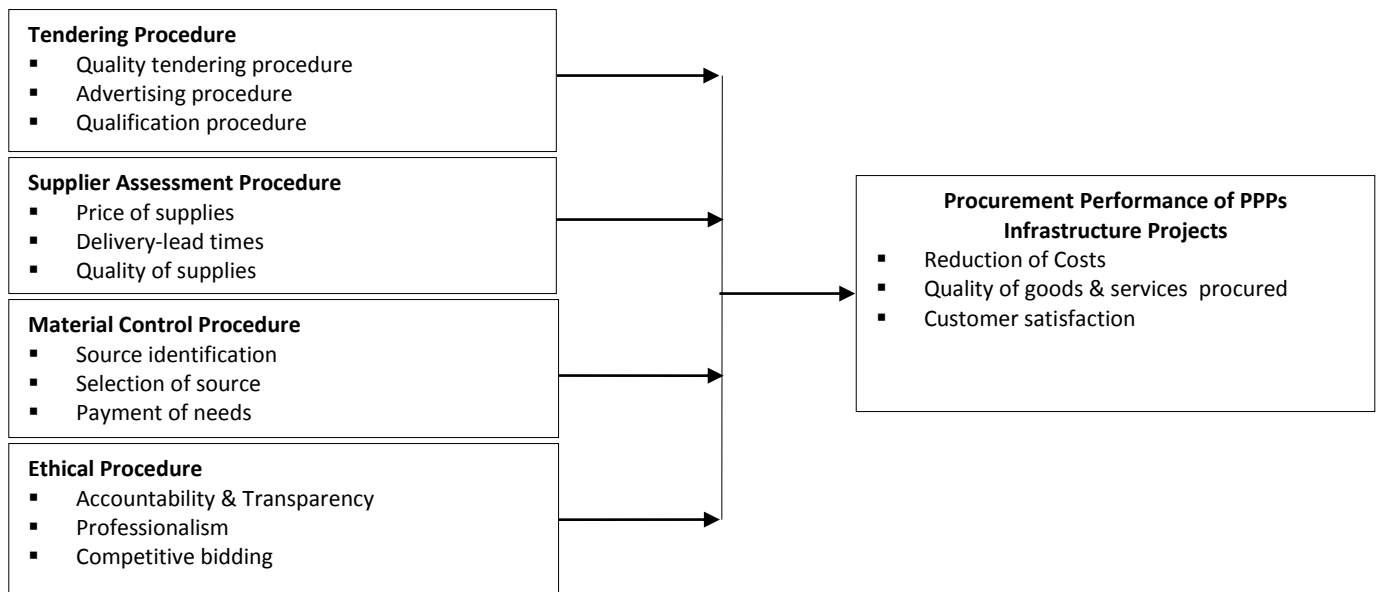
**Tendering Procedure**
- Quality tendering procedure
- Advertising procedure
- Qualification procedure

**Supplier Assessment Procedure**
- Price of supplies
- Delivery-lead times
- Quality of supplies

**Material Control Procedure**
- Source identification
- Selection of source
- Payment of needs

**Ethical Procedure**
- Accountability & Transparency
- Professionalism
- Competitive bidding

**Procurement Performance of PPPs Infrastructure Projects**
- Reduction of Costs
- Quality of goods & services procured
- Customer satisfaction